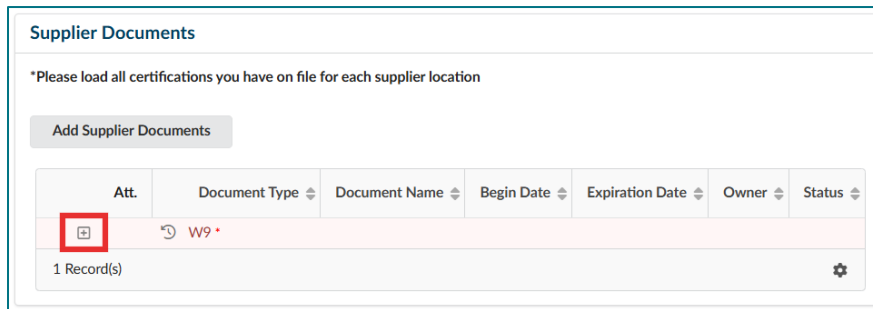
Supplier Documents

*Please load all certifications you have on file for each supplier location

Add Supplier Documents

| Att. | Document Type | Document Name | Begin Date | Expiration Date | Owner | Status |
|---|---|---|---|---|---|---|
| ⊞ | W9 * | | | | | |

1 Record(s)